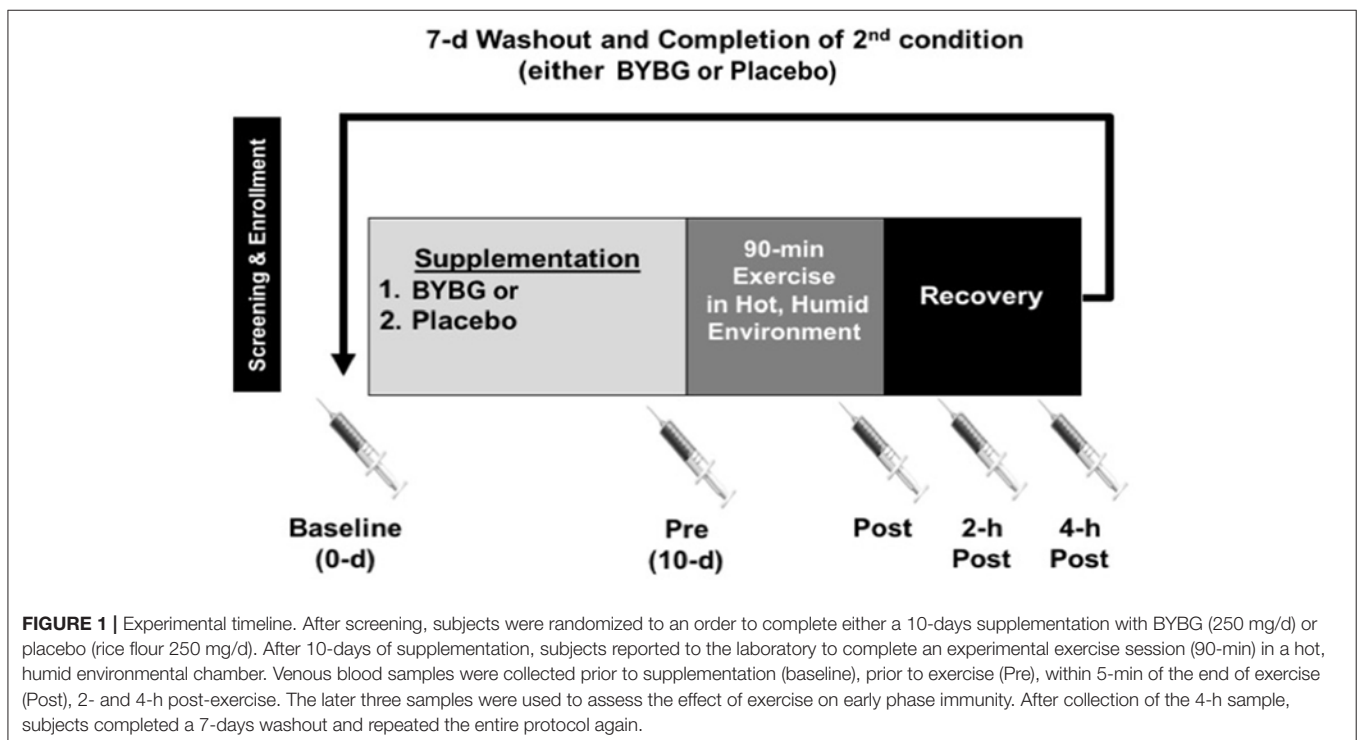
7-d Washout and Completion of 2nd condition (either BYBG or Placebo)

Screening & Enrollment

Supplementation
1. BYBG or
2. Placebo

90-min Exercise in Hot, Humid Environment

Recovery

Baseline (0-d)

Pre (10-d)

Post

2-h Post

4-h Post

FIGURE 1 | Experimental timeline. After screening, subjects were randomized to an order to complete either a 10-days supplementation with BYBG (250 mg/d) or placebo (rice flour 250 mg/d). After 10-days of supplementation, subjects reported to the laboratory to complete an experimental exercise session (90-min) in a hot, humid environmental chamber. Venous blood samples were collected prior to supplementation (baseline), prior to exercise (Pre), within 5-min of the end of exercise (Post), 2- and 4-h post-exercise. The later three samples were used to assess the effect of exercise on early phase immunity. After collection of the 4-h sample, subjects completed a 7-days washout and repeated the entire protocol again.